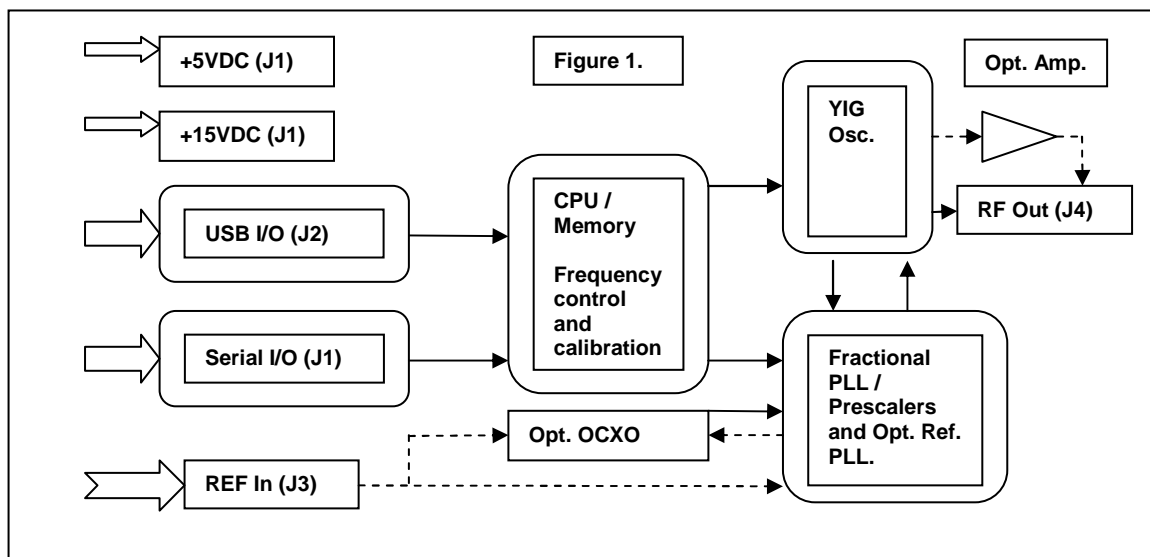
+5VDC (J1)

Figure 1.

Opt. Amp.

+15VDC (J1)

YIG Osc.

USB I/O (J2)

CPU / Memory

Frequency control and calibration

RF Out (J4)

Serial I/O (J1)

Fractional PLL / Prescalers and Opt. Ref. PLL.

Opt. OCXO

REF In (J3)